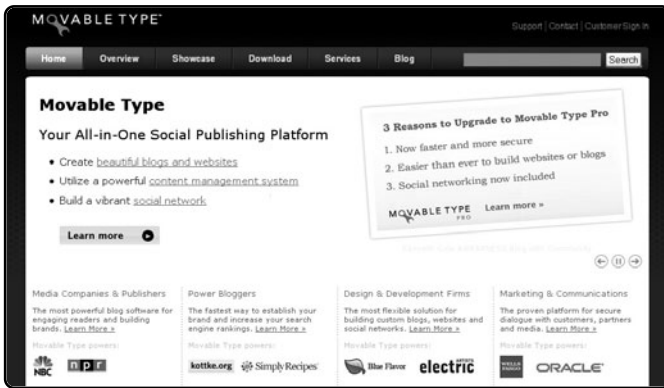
MOVABLE TYPE

Support | Contact | Customer Sign in

Home Overview Showcase Download Services Blog

Search

Movable Type

Your All-in-One Social Publishing Platform

• Create beautiful blogs and websites
• Utilize a powerful content management system
• Build a vibrant social network

Learn more

3 Reasons to Upgrade to Movable Type Pro

1. Now faster and more secure
2. Easier than ever to build websites or blogs
3. Social networking now included

MOVABLE TYPE PRO Learn more »

Media Companies & Publishers

The most powerful blog software for engaging readers and building brands. Learn More »

Movable Type powers:

NBC npr

Power Bloggers

The fastest way to establish your brand and increase your search engine rankings. Learn More »

Movable Type powers:

kottke.org Simply Recipes

Design & Development Firms

The most flexible solution for building custom blogs, websites and social networks. Learn More »

Movable Type powers:

Blue Flavor electric

Marketing & Communications

The proven platform for secure dialogue with customers, partners and media. Learn More »

Movable Type powers:

WELLS FARGO ORACLE